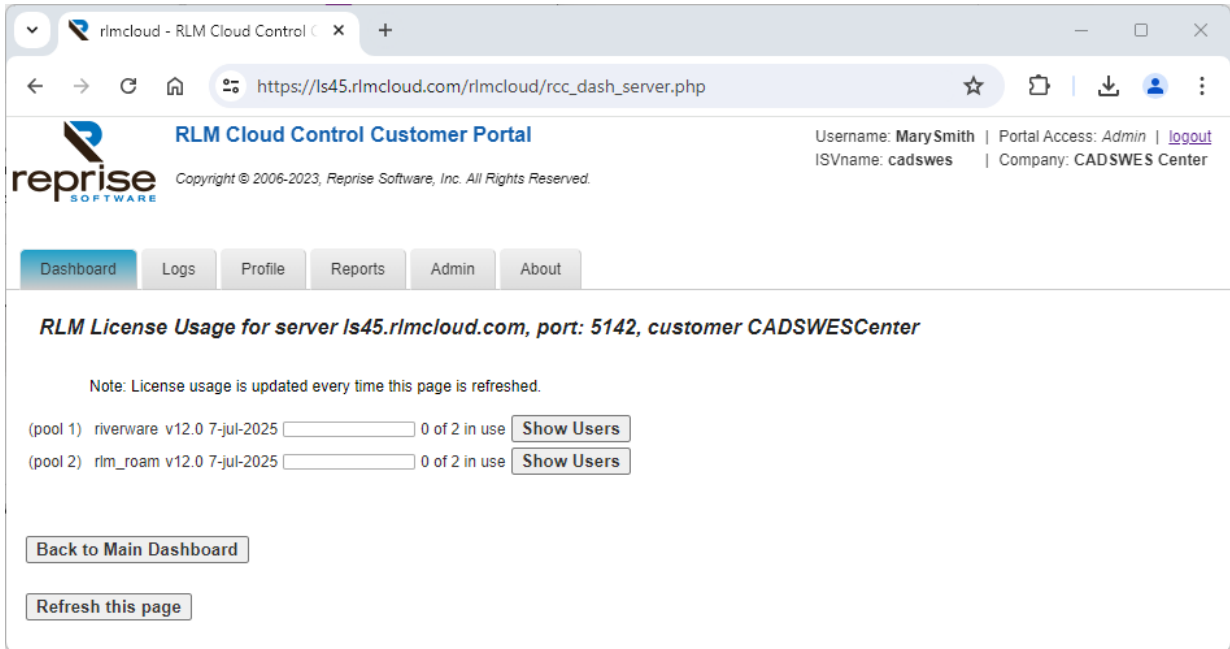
rlmcloud - RLM Cloud Control C ×
+

https://ls45.rlmcloud.com/rlmcloud/rcc_dash_server.php

reprise SOFTWARE

RLM Cloud Control Customer Portal

Copyright © 2006-2023, Reprise Software, Inc. All Rights Reserved.

Username: Mary Smith | Portal Access: Admin | logout
ISVname: cadswes | Company: CADSWES Center

Dashboard | Logs | Profile | Reports | Admin | About

RLM License Usage for server ls45.rlmcloud.com, port: 5142, customer CADSWESCenter

Note: License usage is updated every time this page is refreshed.

(pool 1) riverware v12.0 7-jul-2025 0 of 2 in use Show Users
(pool 2) rlm_roam v12.0 7-jul-2025 0 of 2 in use Show Users

Back to Main Dashboard

Refresh this page